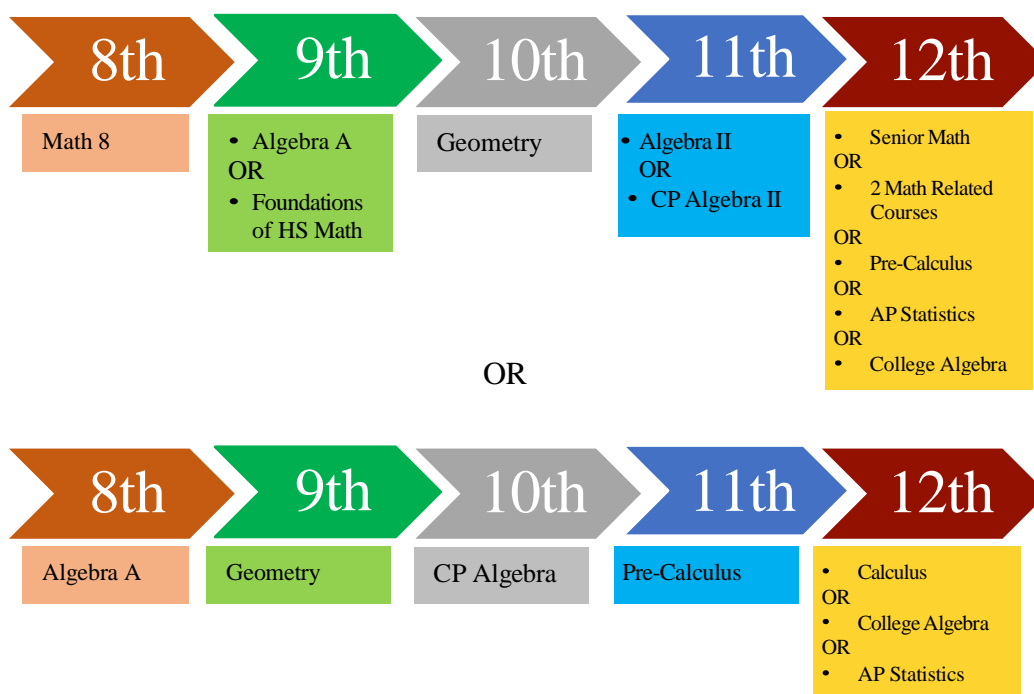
8th
9th
10th
11th
12th

Math 8

• Algebra A
OR
• Foundations of HS Math

Geometry

• Algebra II
OR
• CP Algebra II

• Senior Math
OR
• 2 Math Related Courses
OR
• Pre-Calculus
OR
• AP Statistics
OR
• College Algebra

OR

8th
9th
10th
11th
12th

Algebra A

Geometry

CP Algebra

Pre-Calculus

• Calculus
OR
• College Algebra
OR
• AP Statistics